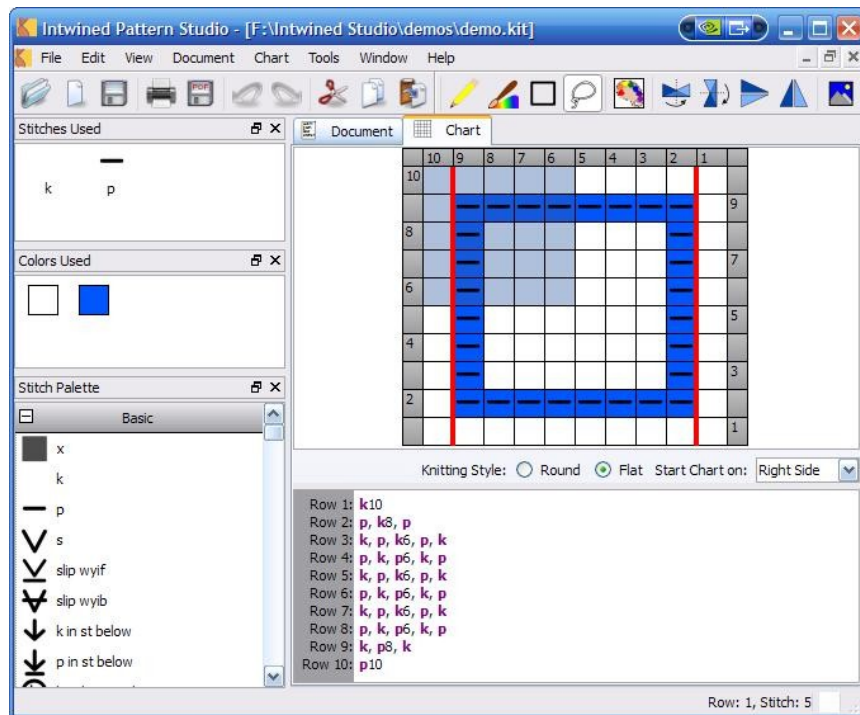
Intwined Pattern Studio - [F:\Intwined Studio\demos\demo.kit]

File Edit View Document Chart Tools Window Help

Stitches Used

k p

Colors Used

Stitch Palette

Basic

x

k

p

s

slip wyif

slip wyib

k in st below

p in st below

Document Chart

| 10 | 9 | 8 | 7 | 6 | 5 | 4 | 3 | 2 | 1 |

10 8 6 4 2

9 7 5 3 1

Knitting Style: Round Flat Start Chart on: Right Side

Row 1: k10
Row 2: p, k8, p
Row 3: k, p, k6, p, k
Row 4: p, k, p6, k, p
Row 5: k, p, k6, p, k
Row 6: p, k, p6, k, p
Row 7: k, p, k6, p, k
Row 8: p, k, p6, k, p
Row 9: k, p8, k
Row 10: p10

Row: 1, Stitch: 5